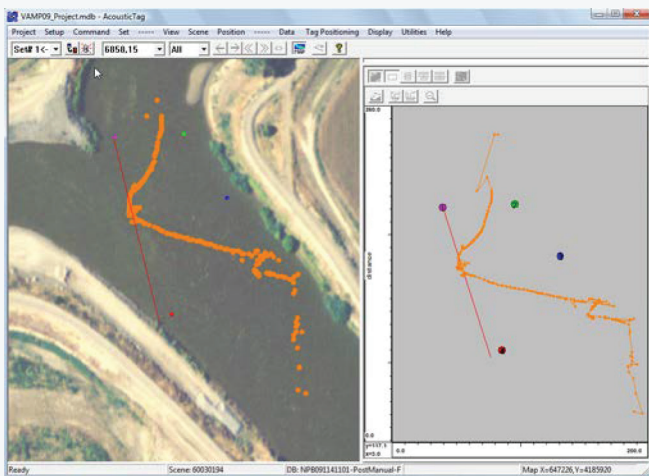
VAMP09_Project.mdb - AcousticTag

Project Setup Command Set ----- View Scene Position ----- Data Tag Positioning Display Utilities Help

Set# 1(- 6050,15 All

200.0

distance

0.0

y=117.1
x=0.0

0.0

200.0

Ready Scene: 60030194 DB: NPB09141101-PostManual-F Map X=647226,Y=4185920